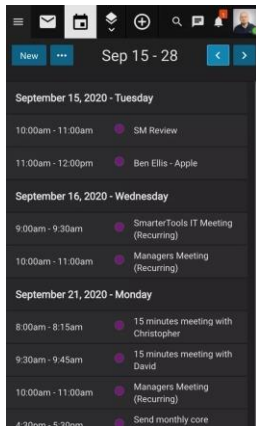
New ··· Sep 15 - 28

September 15, 2020 - Tuesday

10:00am - 11:00am SM Review

11:00am - 12:00pm Ben Ellis - Apple

September 16, 2020 - Wednesday

9:00am - 9:30am SmarterTools IT Meeting (Recurring)

10:00am - 11:00am Managers Meeting (Recurring)

September 21, 2020 - Monday

8:00am - 8:15am 15 minutes meeting with Christopher

9:30am - 9:45am 15 minutes meeting with David

10:00am - 11:00am Managers Meeting (Recurring)

4:30pm - 5:30pm Send monthly core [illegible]